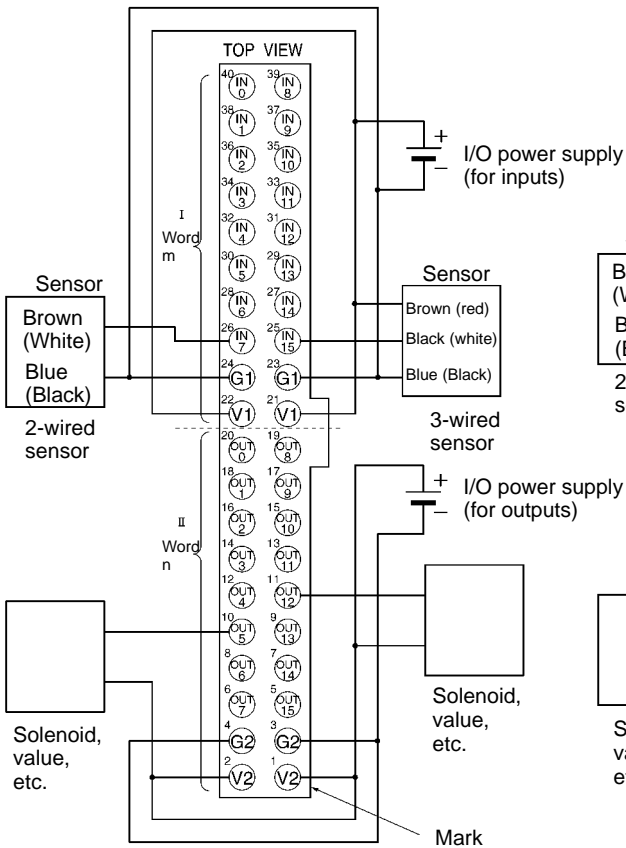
TOP VIEW

40 IN 0
39 IN 8
38 IN 1
37 IN 9
36 IN 2
35 IN 10
34 IN 3
33 IN 11
32 IN 4
31 IN 12
30 IN 5
29 IN 13
28 IN 6
27 IN 14
26 IN 7
25 IN 15
24 G1
23 G1
22 V1
21 V1
20 OUT 0
19 OUT 8
18 OUT 1
17 OUT 9
16 OUT 2
15 OUT 10
14 OUT 3
13 OUT 11
12 OUT 4
11 OUT 12
10 OUT 5
9 OUT 13
8 OUT 6
7 OUT 14
6 OUT 7
5 OUT 15
4 G2
3 G2
2 V2
1 V2

I
Word
m

II
Word
n

+
–
I/O power supply (for inputs)

Sensor
Brown (White)
Blue (Black)
2-wired sensor

Sensor
Brown (red)
Black (white)
Blue (Black)
3-wired sensor

+
–
I/O power supply (for outputs)

Solenoid, value, etc.

Solenoid, value, etc.

Mark

B
(W
B
(E
2
s

S
va
et